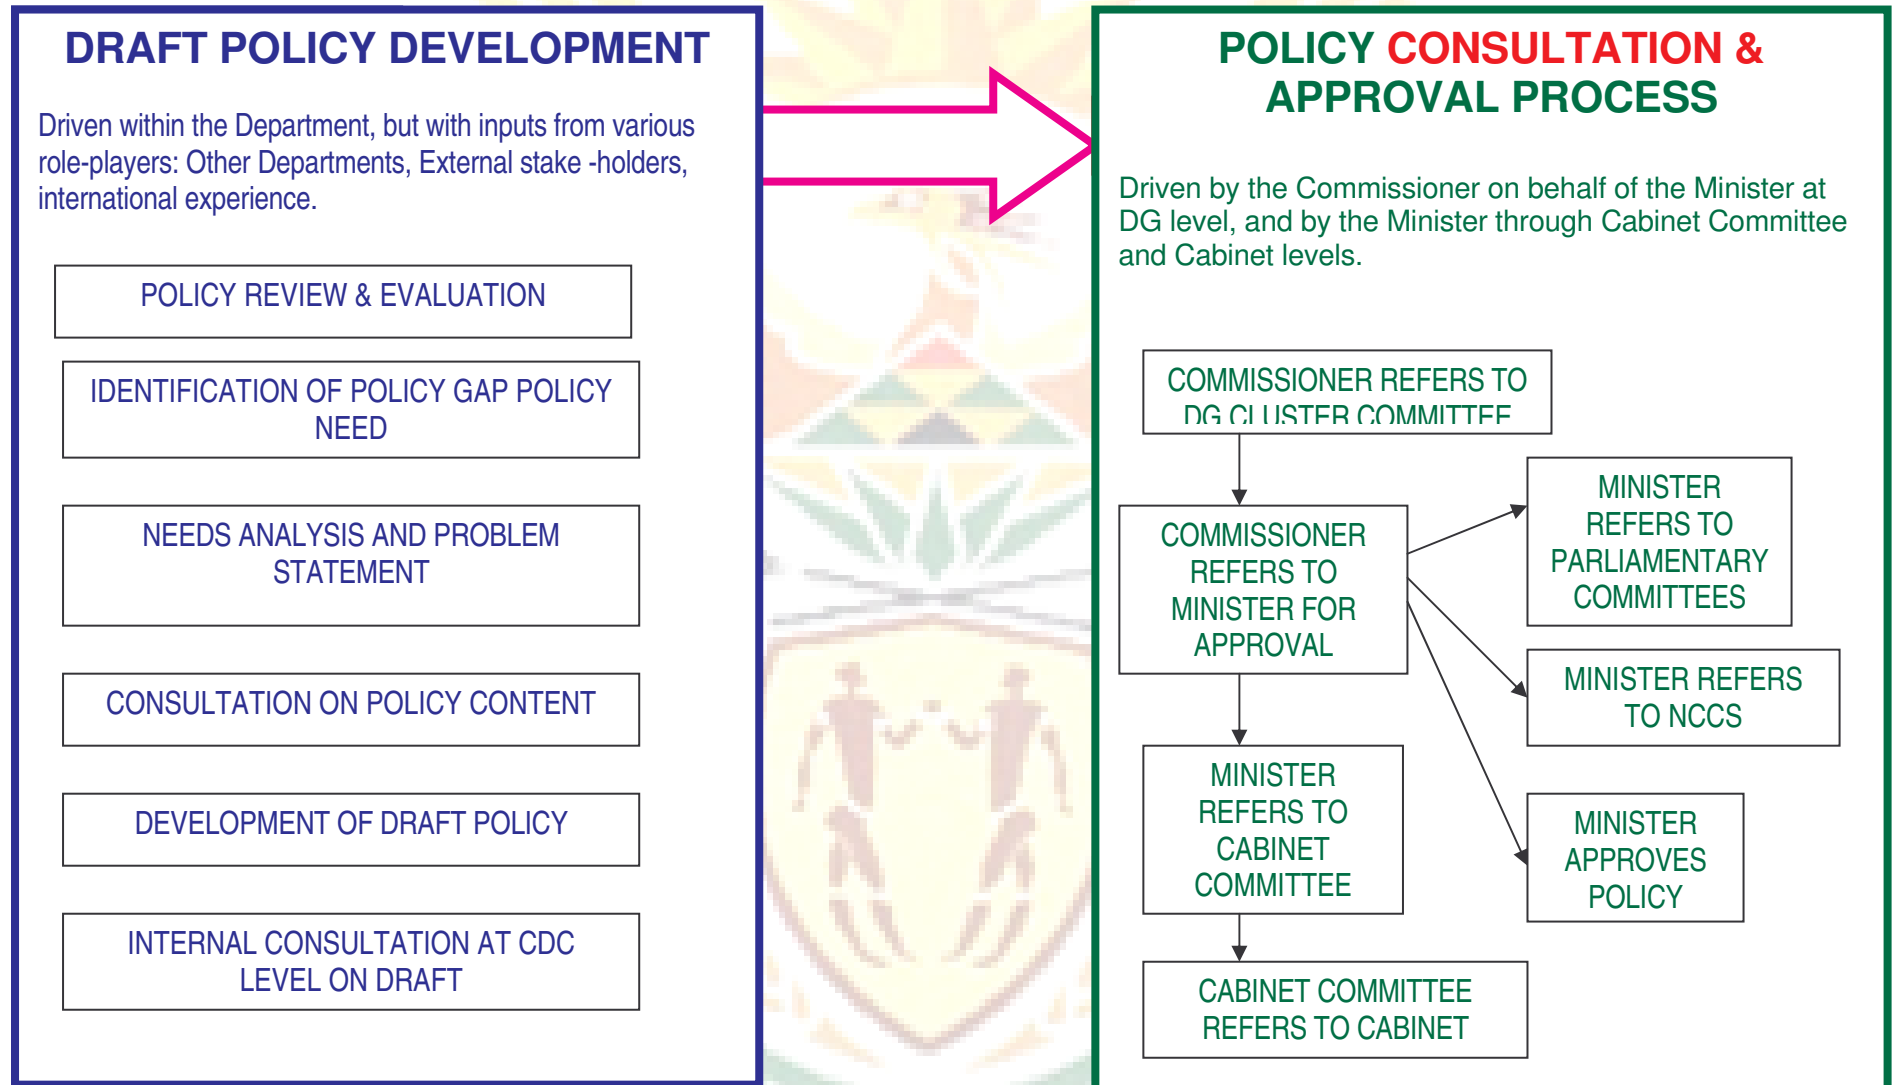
DRAFT POLICY DEVELOPMENT

Driven within the Department, but with inputs from various role-players: Other Departments, External stake -holders, international experience.

POLICY REVIEW & EVALUATION

IDENTIFICATION OF POLICY GAP POLICY NEED

NEEDS ANALYSIS AND PROBLEM STATEMENT

CONSULTATION ON POLICY CONTENT

DEVELOPMENT OF DRAFT POLICY

INTERNAL CONSULTATION AT CDC LEVEL ON DRAFT

POLICY CONSULTATION & APPROVAL PROCESS

Driven by the Commissioner on behalf of the Minister at DG level, and by the Minister through Cabinet Committee and Cabinet levels.

COMMISSIONER REFERS TO DG CLUSTER COMMITTEE

COMMISSIONER REFERS TO MINISTER FOR APPROVAL

MINISTER REFERS TO PARLIAMENTARY COMMITTEES

MINISTER REFERS TO NCCS

MINISTER REFERS TO CABINET COMMITTEE

MINISTER APPROVES POLICY

CABINET COMMITTEE REFERS TO CABINET